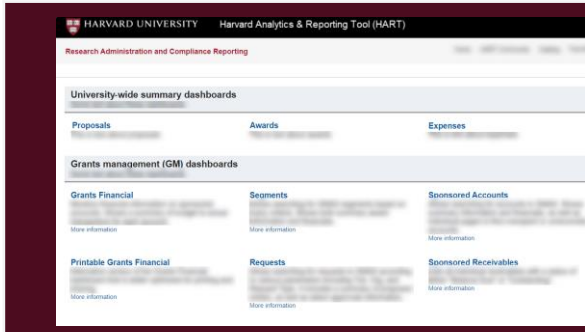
HARVARD UNIVERSITY Harvard Analytics & Reporting Tool (HART)

Research Administration and Compliance Reporting

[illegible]

University-wide summary dashboards

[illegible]

Proposals
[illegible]

Awards
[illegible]

Expenses
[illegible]

Grants management (GM) dashboards

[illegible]

Grants Financial
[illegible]
More information

Segments
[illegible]
More information

Sponsored Accounts
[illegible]
More information

Printable Grants Financial
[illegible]
More information

Requests
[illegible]
More information

Sponsored Receivables
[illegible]
More information